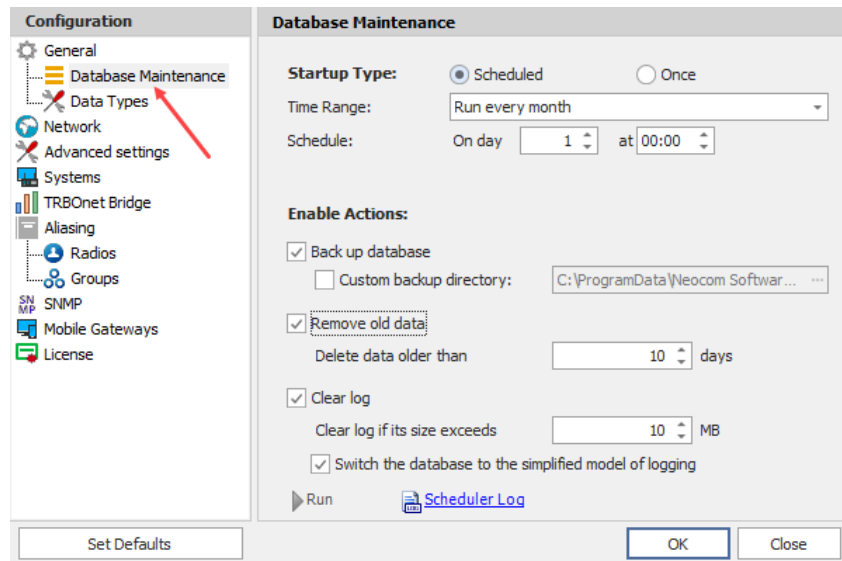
Configuration

General
Database Maintenance
Data Types
Network
Advanced settings
Systems
TRBOnet Bridge
Aliasing
Radios
Groups
SN MP SNMP
Mobile Gateways
License

Database Maintenance

Startup Type: Scheduled Once
Time Range: Run every month
Schedule: On day 1 at 00:00

Enable Actions:

Back up database
Custom backup directory: C:\ProgramData\Neocom Softwar... ···

Remove old data
Delete data older than 10 days

Clear log
Clear log if its size exceeds 10 MB
Switch the database to the simplified model of logging

Run
Scheduler Log

Set Defaults
OK
Close